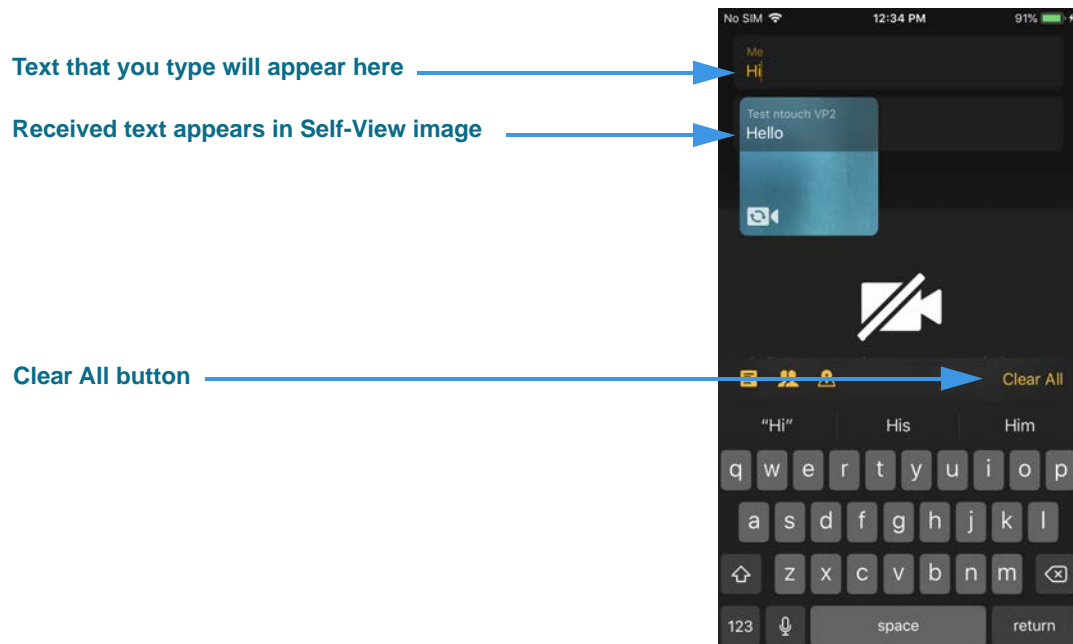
Text that you type will appear here

Received text appears in Self-View image

Clear All button

No SIM 12:34 PM 91%

Me
Hi

Test ntouch VP2
Hello

Clear All

"Hi" His Him

q w e r t y u i o p
a s d f g h j k l
z x c v b n m
123 space return